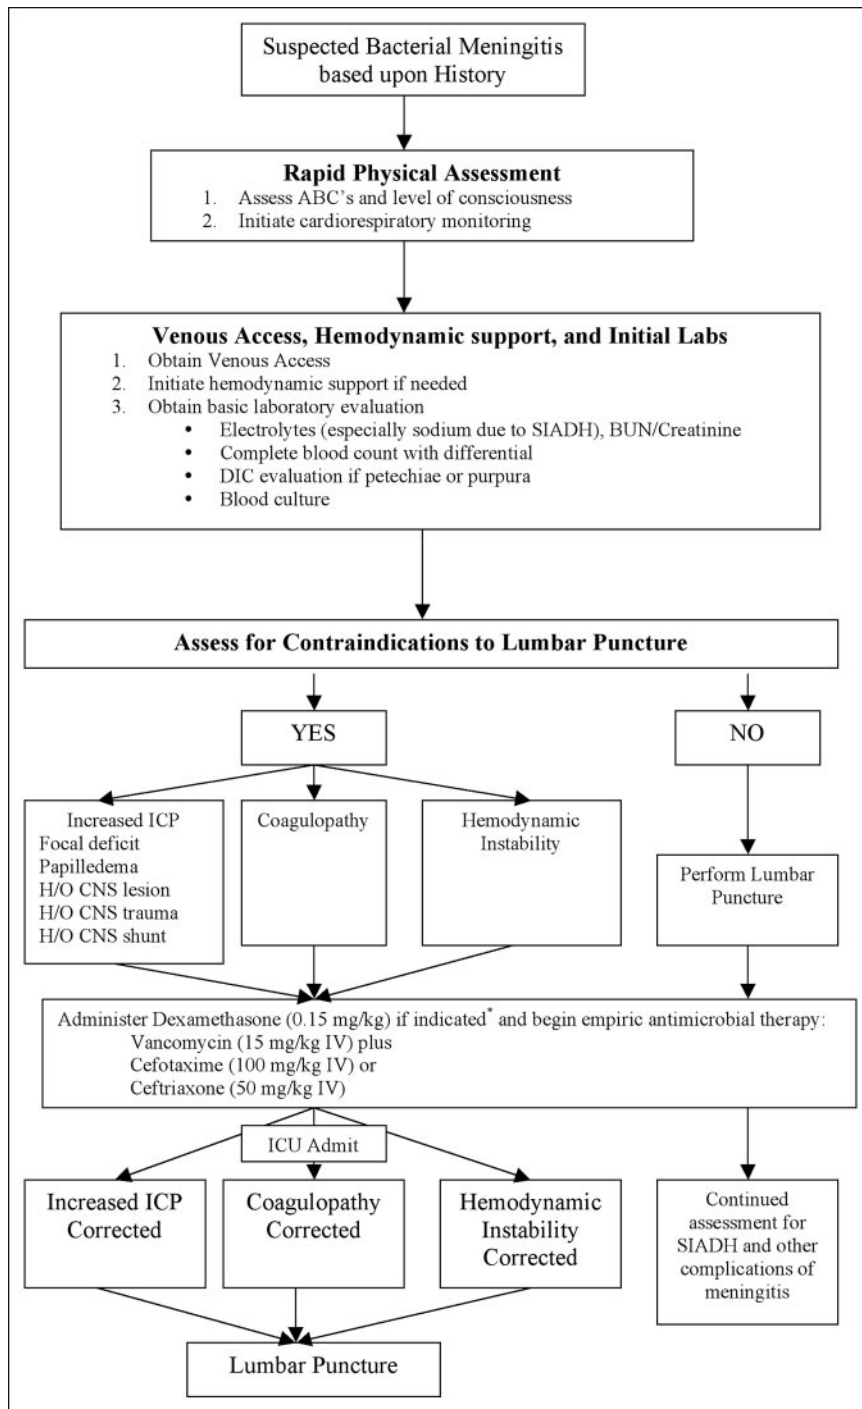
Suspected Bacterial Meningitis based upon History

**Rapid Physical Assessment**
1. Assess ABC's and level of consciousness
2. Initiate cardiorespiratory monitoring

**Venous Access, Hemodynamic support, and Initial Labs**
1. Obtain Venous Access
2. Initiate hemodynamic support if needed
3. Obtain basic laboratory evaluation
• Electrolytes (especially sodium due to SIADH), BUN/Creatinine
• Complete blood count with differential
• DIC evaluation if petechiae or purpura
• Blood culture

**Assess for Contraindications to Lumbar Puncture**

YES

NO

Increased ICP
Focal deficit
Papilledema
H/O CNS lesion
H/O CNS trauma
H/O CNS shunt

Coagulopathy

Hemodynamic Instability

Perform Lumbar Puncture

Administer Dexamethasone (0.15 mg/kg) if indicated$^{*}$ and begin empiric antimicrobial therapy:
Vancomycin (15 mg/kg IV) plus
Cefotaxime (100 mg/kg IV) or
Ceftriaxone (50 mg/kg IV)

ICU Admit

Increased ICP Corrected

Coagulopathy Corrected

Hemodynamic Instability Corrected

Continued assessment for SIADH and other complications of meningitis

Lumbar Puncture